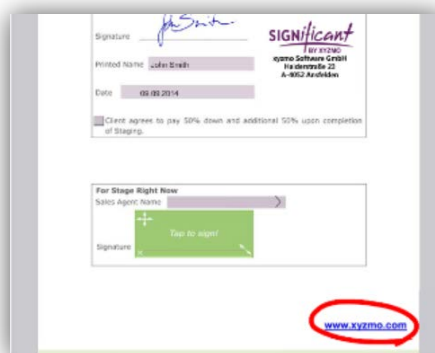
Signature JSmith

SIGNificant BY XYZMO

xyzmo Software GmbH
Haidenstraße 22
A-4052 Ansfelden

Printed Name John Smith

Date 09.08.2014

Client agrees to pay 50% down and additional 50% upon completion of Staging.

For Stage Right Now
Sales Agent Name

Signature Tap to sign!

www.xyzmo.com